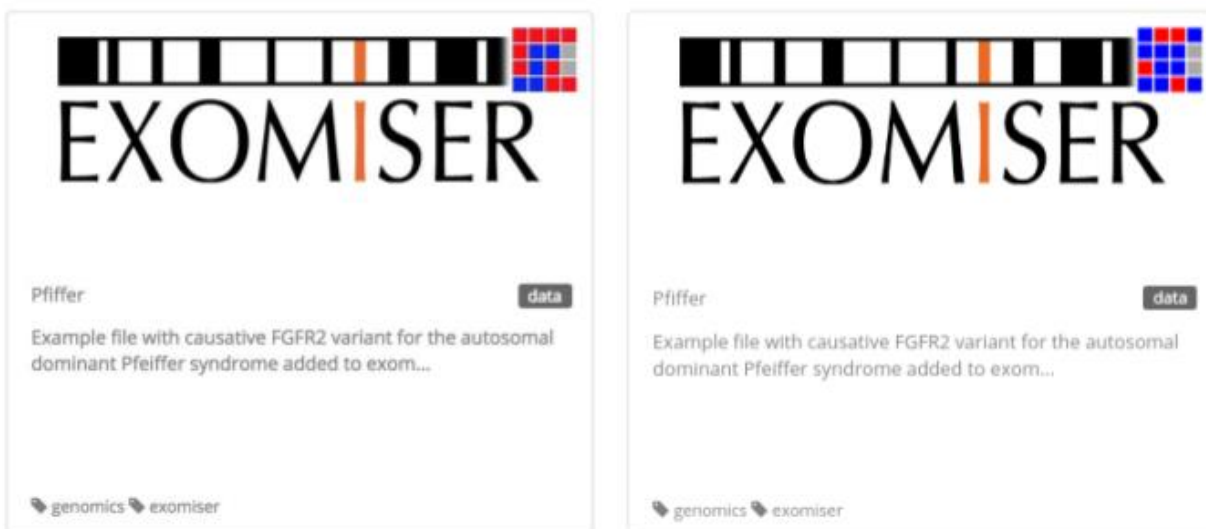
EXOMISER

Pfiffer

data

Example file with causative FGFR2 variant for the autosomal dominant Pfeiffer syndrome added to exom...

genomics exomiser

EXOMISER

Pfiffer

data

Example file with causative FGFR2 variant for the autosomal dominant Pfeiffer syndrome added to exom...

genomics exomiser